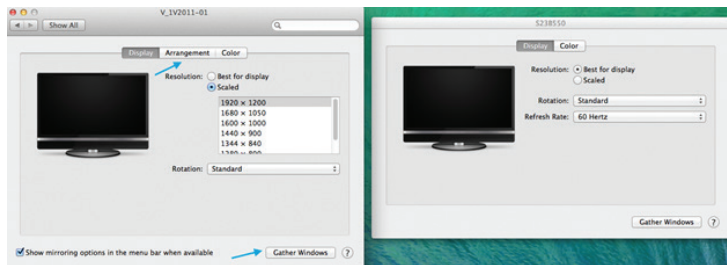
V_1V2011-01

Show All

Display | Arrangement | Color

Resolution: Best for display
Scaled

1920 × 1200
1680 × 1050
1600 × 1000
1440 × 900
1344 × 840
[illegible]

Rotation: Standard

Show mirroring options in the menu bar when available

Gather Windows

?

S23B550

Display | Color

Resolution: Best for display
Scaled

Rotation: Standard

Refresh Rate: 60 Hertz

Gather Windows

?